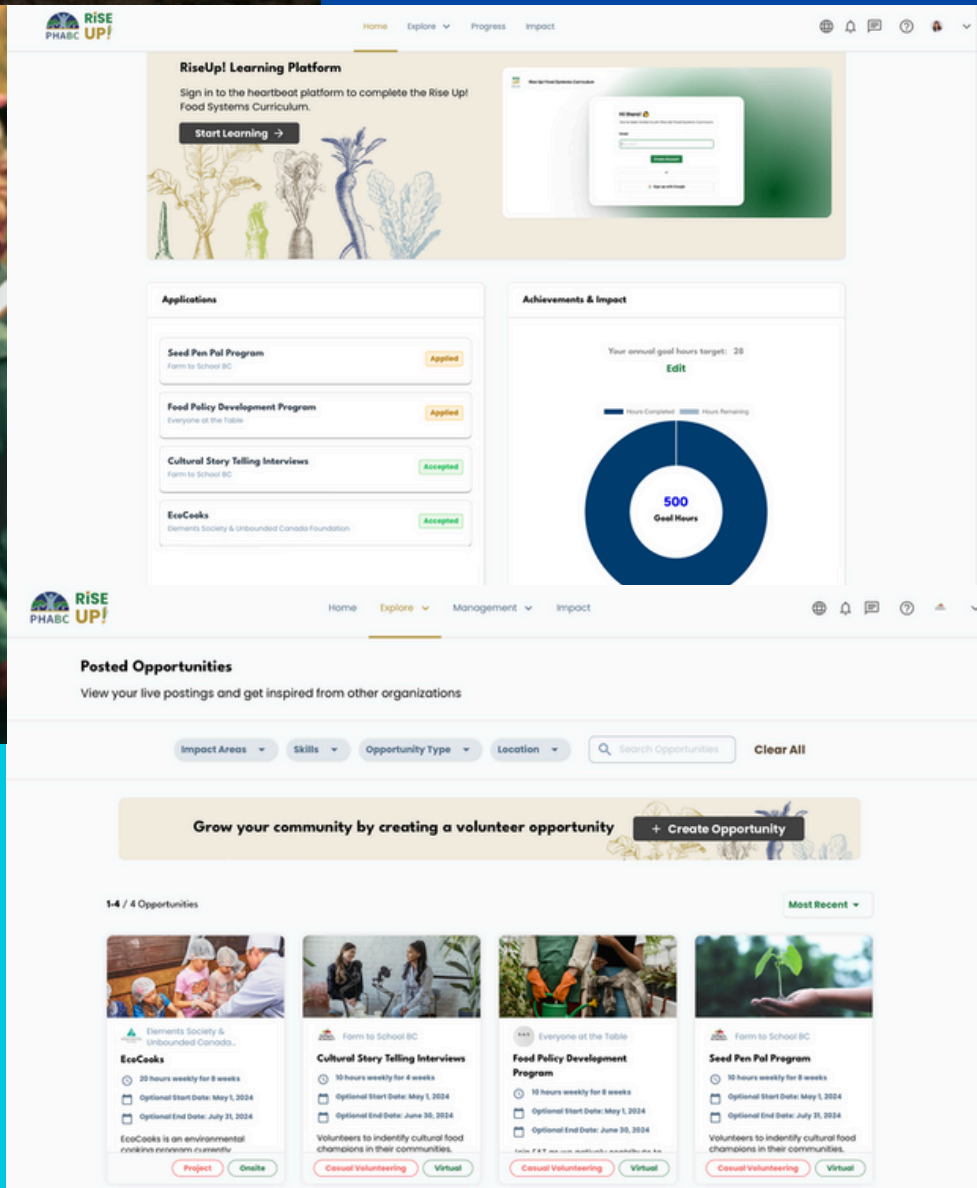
PHABC RiSE UP!

Home Explore Progress Impact

RiseUp! Learning Platform

Sign in to the heartbeat platform to complete the Rise Up! Food Systems Curriculum.

Start Learning →

Rise Up! Food Systems Curriculum

Hi there!

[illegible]

Email

Create Account

or

Sign up with Google

Applications

Seed Pen Pal Program
Farm to School BC
Applied

Food Policy Development Program
Everyone at the Table
Applied

Cultural Story Telling Interviews
Farm to School BC
Accepted

EcoCooks
Elements Society & Unbounded Canada Foundation
Accepted

Achievements & Impact

Your annual goal hours target: 25

Edit

Hours Completed Hours Remaining

500
Goal Hours

PHABC RiSE UP!

Home Explore Management Impact

Posted Opportunities

View your live postings and get inspired from other organizations

Impact Areas Skills Opportunity Type Location Search Opportunities Clear All

Grow your community by creating a volunteer opportunity + Create Opportunity

1-4 / 4 Opportunities

Most Recent

Elements Society & Unbounded Canada...
EcoCooks
20 hours weekly for 8 weeks
Optional Start Date: May 1, 2024
Optional End Date: July 31, 2024
EcoCooks is an environmental cooking program currently
Project Onsite

Farm to School BC
Cultural Story Telling Interviews
10 hours weekly for 4 weeks
Optional Start Date: May 1, 2024
Optional End Date: June 30, 2024
Volunteers to indentify cultural food champions in their communities.
Casual Volunteering Virtual

Everyone at the Table
Food Policy Development Program
10 hours weekly for 8 weeks
Optional Start Date: May 1, 2024
Optional End Date: June 30, 2024
Join EAT as we actively contribute to
Casual Volunteering Virtual

Farm to School BC
Seed Pen Pal Program
10 hours weekly for 8 weeks
Optional Start Date: May 1, 2024
Optional End Date: July 31, 2024
Volunteers to identify cultural food champions in their communities.
Casual Volunteering Virtual